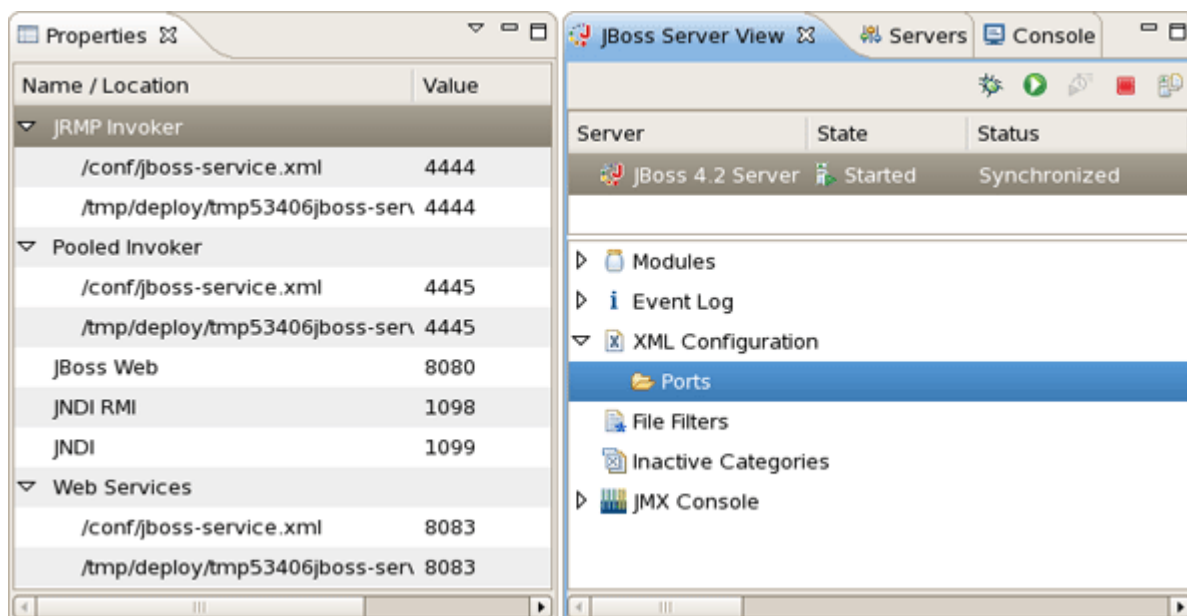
Properties ☒

| Name / Location | Value |
|---|---|
| JRMP Invoker | |
| /conf/jboss-service.xml | 4444 |
| /tmp/deploy/tmp53406jboss-serv | 4444 |
| Pooled Invoker | |
| /conf/jboss-service.xml | 4445 |
| /tmp/deploy/tmp53406jboss-serv | 4445 |
| JBoss Web | 8080 |
| JNDI RMI | 1098 |
| JNDI | 1099 |
| Web Services | |
| /conf/jboss-service.xml | 8083 |
| /tmp/deploy/tmp53406jboss-serv | 8083 |

JBoss Server View ☒ Servers Console

| Server | State | Status |
|---|---|---|
| JBoss 4.2 Server | Started | Synchronized |

Modules
Event Log
XML Configuration
Ports
File Filters
Inactive Categories
JMX Console